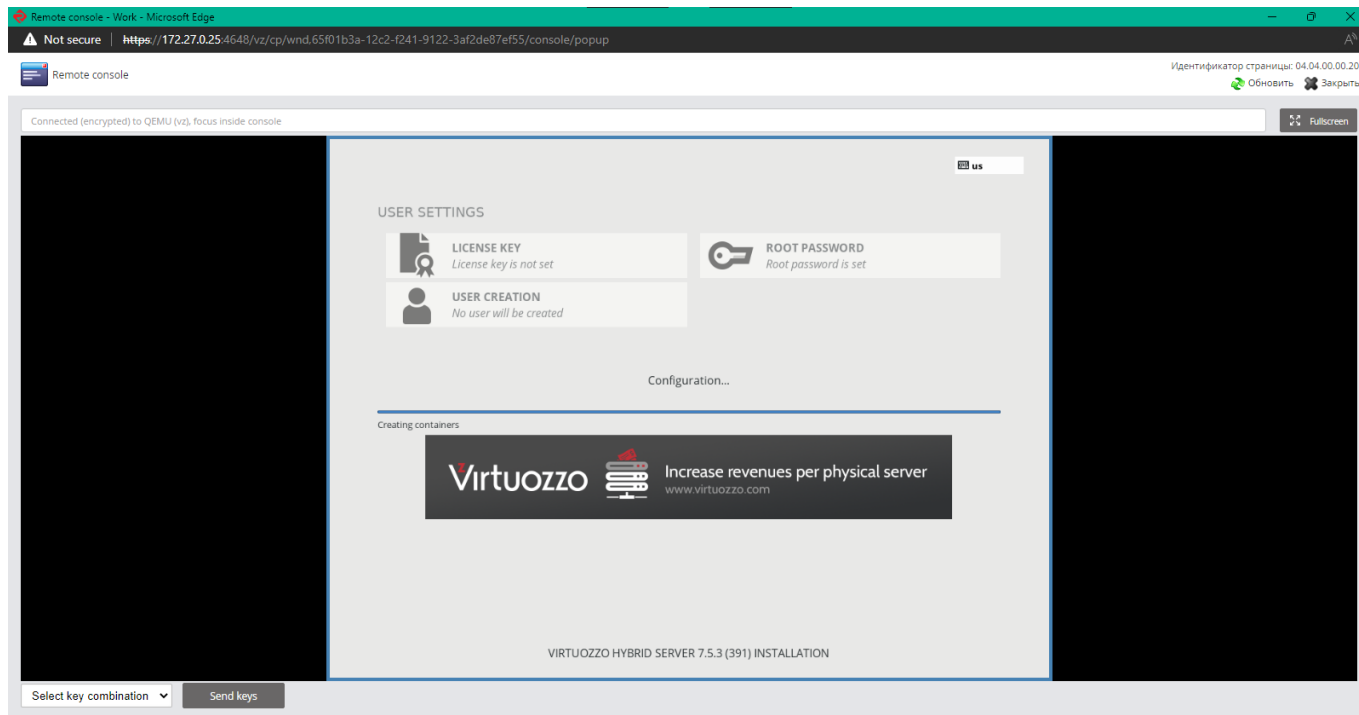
Remote console - Work - Microsoft Edge

Not secure | https://172.27.0.25:4648/vz/cp/wnd.65f01b3a-12c2-f241-9122-3af2de87ef55/console/popup

Remote console

Идентификатор страницы: 04.04.00.00.20
Обновить Закрыть

Connected (encrypted) to QEMU (vz), focus inside console

Fullscreen

us

USER SETTINGS

LICENSE KEY
License key is not set

ROOT PASSWORD
Root password is set

USER CREATION
No user will be created

Configuration...

Creating containers

Virtuozzo Increase revenues per physical server
www.virtuozzo.com

VIRTUOZZO HYBRID SERVER 7.5.3 (391) INSTALLATION

Select key combination

Send keys